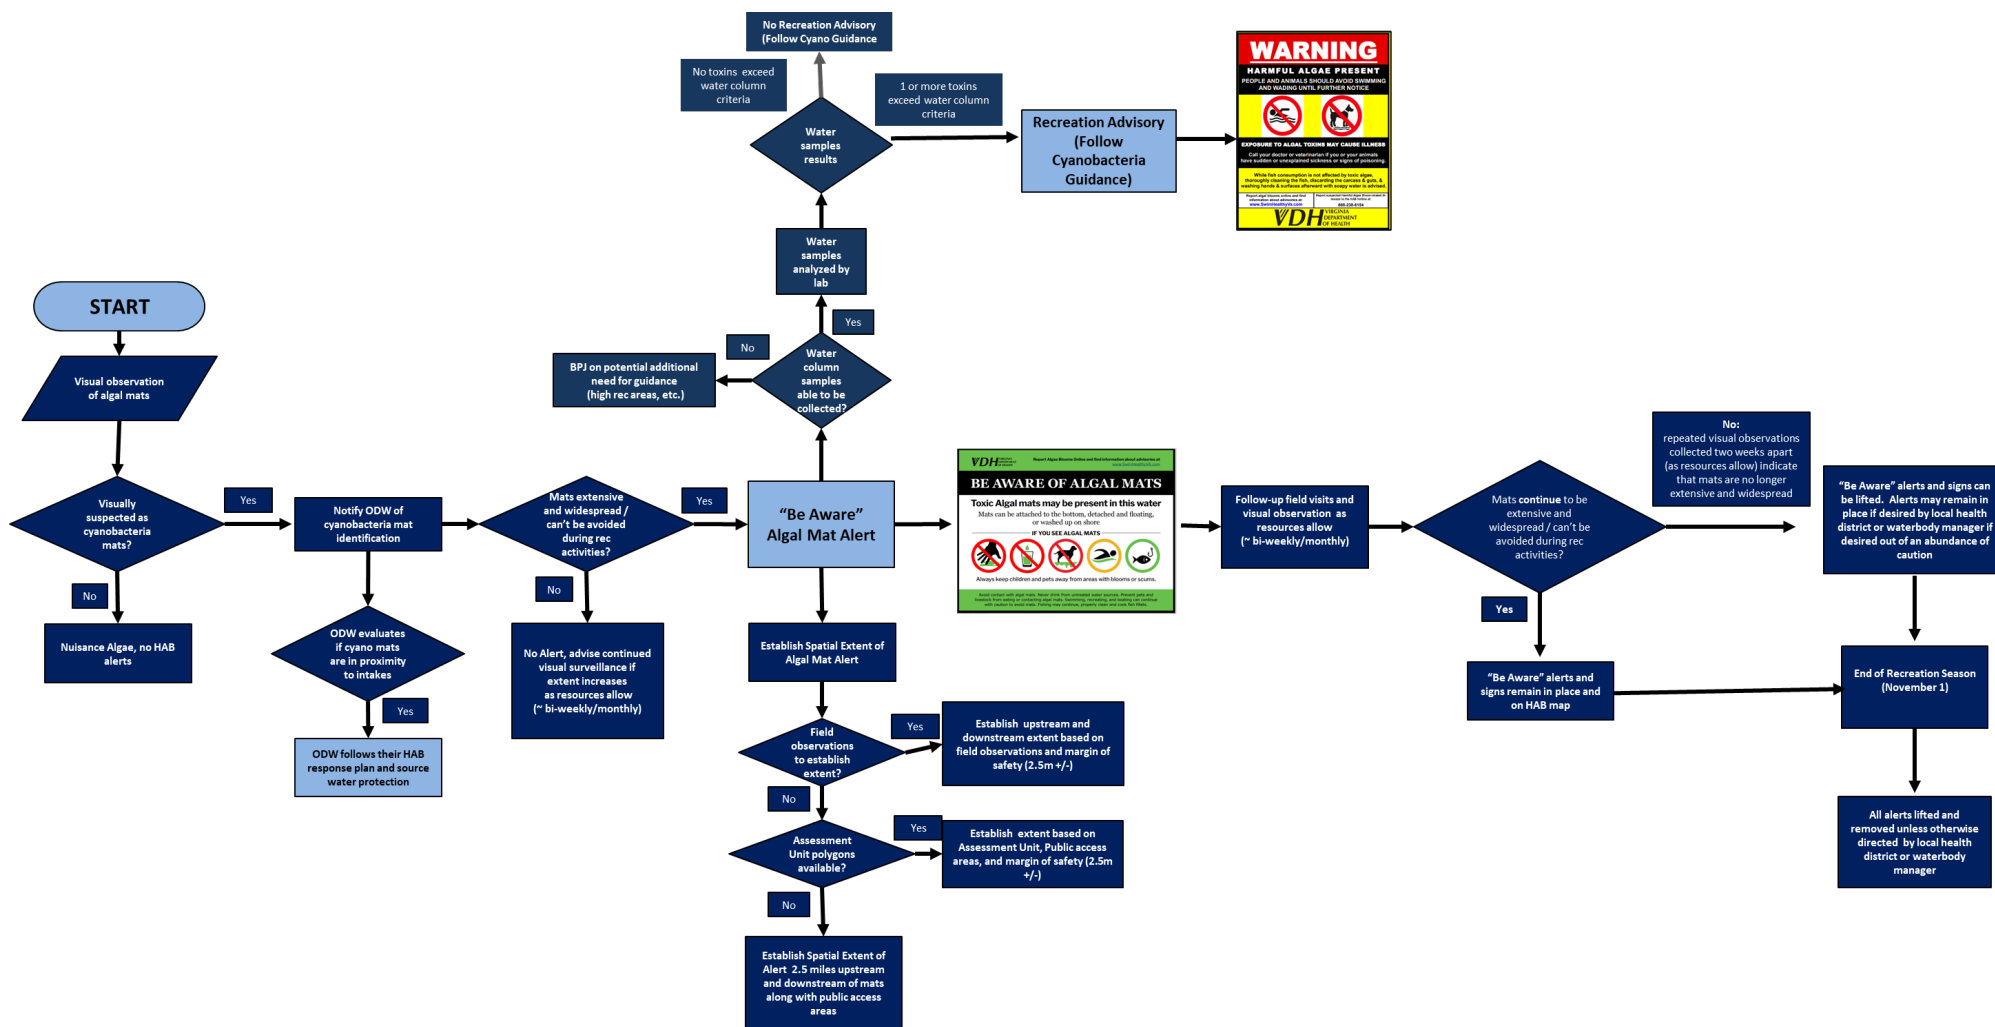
START

Visual observation of algal mats

Visually suspected as cyanobacteria mats?

No

Nuisance Algae, no HAB alerts

Yes

Notify ODW of cyanobacteria mat identification

ODW evaluates if cyano mats are in proximity to intakes

Yes

ODW follows their HAB response plan and source water protection

Mats extensive and widespread / can't be avoided during rec activities?

No

No Alert, advise continued visual surveillance if extent increases as resources allow (~ bi-weekly/monthly)

Yes

"Be Aware" Algal Mat Alert

Water column samples able to be collected?

No

BPJ on potential additional need for guidance (high rec areas, etc.)

Yes

Water samples analyzed by lab

Water samples results

No toxins exceed water column criteria

No Recreation Advisory (Follow Cyano Guidance

1 or more toxins exceed water column criteria

Recreation Advisory (Follow Cyanobacteria Guidance)

WARNING
HARMFUL ALGAE PRESENT
PEOPLE AND ANIMALS SHOULD AVOID SWIMMING AND WADING UNTIL FURTHER NOTICE
EXPOSURE TO ALGAL TOXINS MAY CAUSE ILLNESS
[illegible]
VDH VIRGINIA DEPARTMENT OF HEALTH

VDH
BE AWARE OF ALGAL MATS
Toxic Algal mats may be present in this water
Mats can be attached to the bottom, detached and floating, or washed up on shore
IF YOU SEE ALGAL MATS
Always keep children and pets away from areas with blooms or scums.
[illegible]

Establish Spatial Extent of Algal Mat Alert

Field observations to establish extent?

Yes

Establish upstream and downstream extent based on field observations and margin of safety (2.5m +/-)

No

Assessment Unit polygons available?

Yes

Establish extent based on Assessment Unit, Public access areas, and margin of safety (2.5m +/-)

No

Establish Spatial Extent of Alert 2.5 miles upstream and downstream of mats along with public access areas

Follow-up field visits and visual observation as resources allow (~ bi-weekly/monthly)

Mats continue to be extensive and widespread / can't be avoided during rec activities?

No:
repeated visual observations collected two weeks apart (as resources allow) indicate that mats are no longer extensive and widespread

"Be Aware" alerts and signs can be lifted. Alerts may remain in place if desired by local health district or waterbody manager if desired out of an abundance of caution

Yes

"Be Aware" alerts and signs remain in place and on HAB map

End of Recreation Season (November 1)

All alerts lifted and removed unless otherwise directed by local health district or waterbody manager